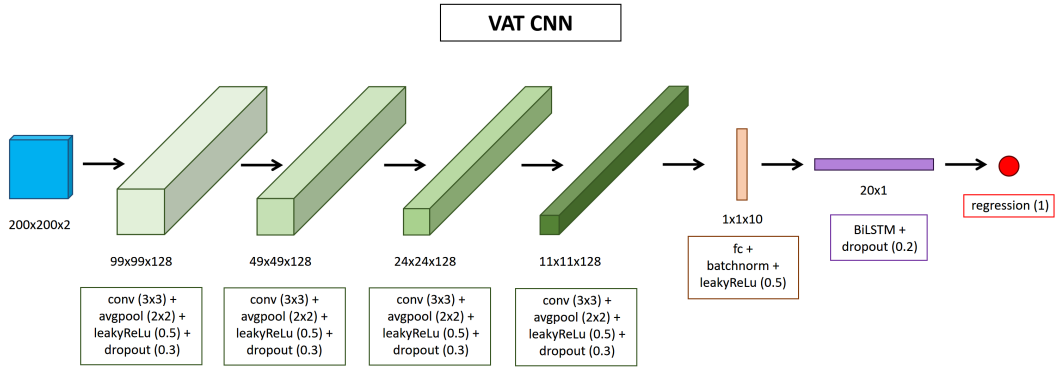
VAT CNN

200x200x2

99x99x128

conv (3x3) + avgpool (2x2) + leakyReLu (0.5) + dropout (0.3)

49x49x128

conv (3x3) + avgpool (2x2) + leakyReLu (0.5) + dropout (0.3)

24x24x128

conv (3x3) + avgpool (2x2) + leakyReLu (0.5) + dropout (0.3)

11x11x128

conv (3x3) + avgpool (2x2) + leakyReLu (0.5) + dropout (0.3)

1x1x10

fc + batchnorm + leakyReLu (0.5)

20x1

BiLSTM + dropout (0.2)

regression (1)